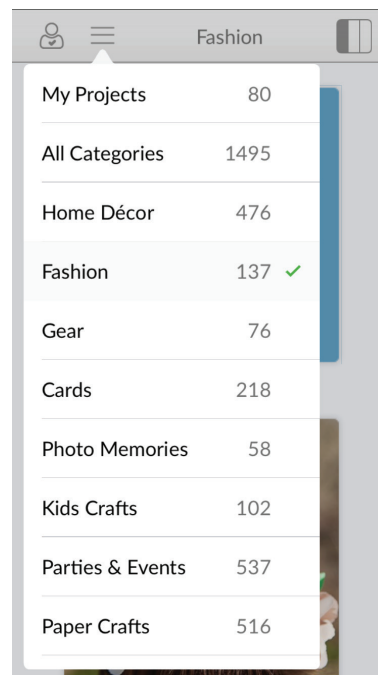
Fashion

| | |
|---|---|
| My Projects | 80 |
| All Categories | 1495 |
| Home Décor | 476 |
| Fashion | 137 ✓ |
| Gear | 76 |
| Cards | 218 |
| Photo Memories | 58 |
| Kids Crafts | 102 |
| Parties & Events | 537 |
| Paper Crafts | 516 |